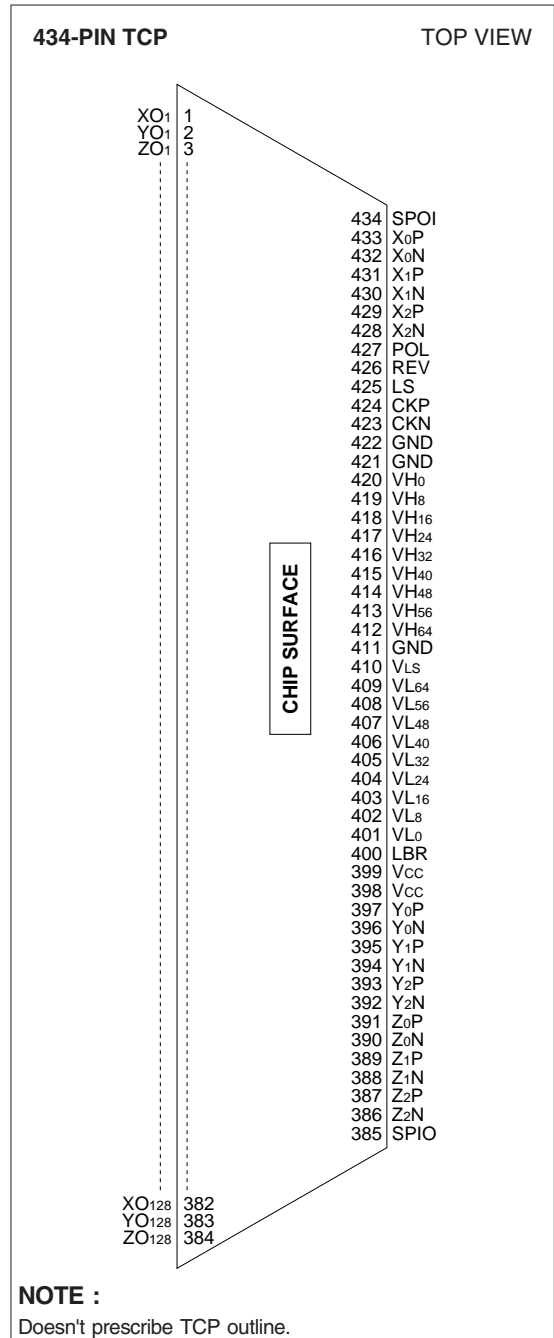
434-PIN TCP

TOP VIEW

$XO_1$ 1
$YO_1$ 2
$ZO_1$ 3

434 SPOI
433 $X_0P$
432 $X_0N$
431 $X_1P$
430 $X_1N$
429 $X_2P$
428 $X_2N$
427 POL
426 REV
425 LS
424 CKP
423 CKN
422 GND
421 GND
420 $VH_0$
419 $VH_8$
418 $VH_{16}$
417 $VH_{24}$
416 $VH_{32}$
415 $VH_{40}$
414 $VH_{48}$
413 $VH_{56}$
412 $VH_{64}$
411 GND
410 $V_{LS}$
409 $VL_{64}$
408 $VL_{56}$
407 $VL_{48}$
406 $VL_{40}$
405 $VL_{32}$
404 $VL_{24}$
403 $VL_{16}$
402 $VL_8$
401 $VL_0$
400 LBR
399 $V_{CC}$
398 $V_{CC}$
397 $Y_0P$
396 $Y_0N$
395 $Y_1P$
394 $Y_1N$
393 $Y_2P$
392 $Y_2N$
391 $Z_0P$
390 $Z_0N$
389 $Z_1P$
388 $Z_1N$
387 $Z_2P$
386 $Z_2N$
385 SPIO

CHIP SURFACE

$XO_{128}$ 382
$YO_{128}$ 383
$ZO_{128}$ 384

NOTE :
Doesn't prescribe TCP outline.